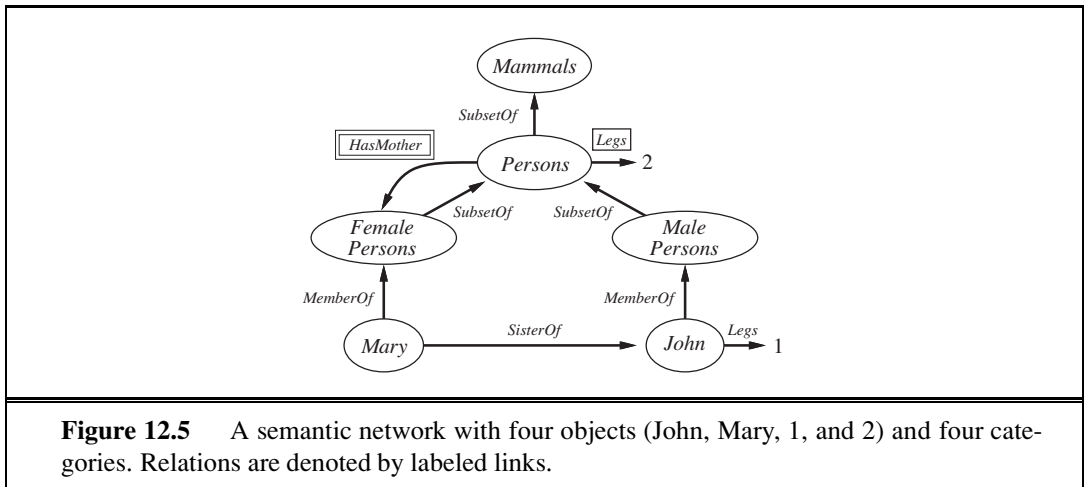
Mammals

SubsetOf

HasMother

Persons

Legs

2

Female Persons

SubsetOf

SubsetOf

Male Persons

MemberOf

MemberOf

Mary

SisterOf

John

Legs

1

**Figure 12.5** A semantic network with four objects (John, Mary, 1, and 2) and four categories. Relations are denoted by labeled links.